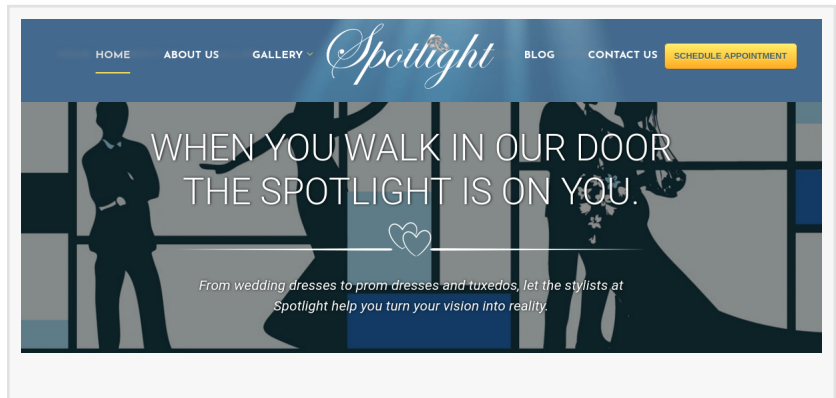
HOME ABOUT US GALLERY Spotlight BLOG CONTACT US SCHEDULE APPOINTMENT

WHEN YOU WALK IN OUR DOOR THE SPOTLIGHT IS ON YOU.

From wedding dresses to prom dresses and tuxedos, let the stylists at Spotlight help you turn your vision into reality.